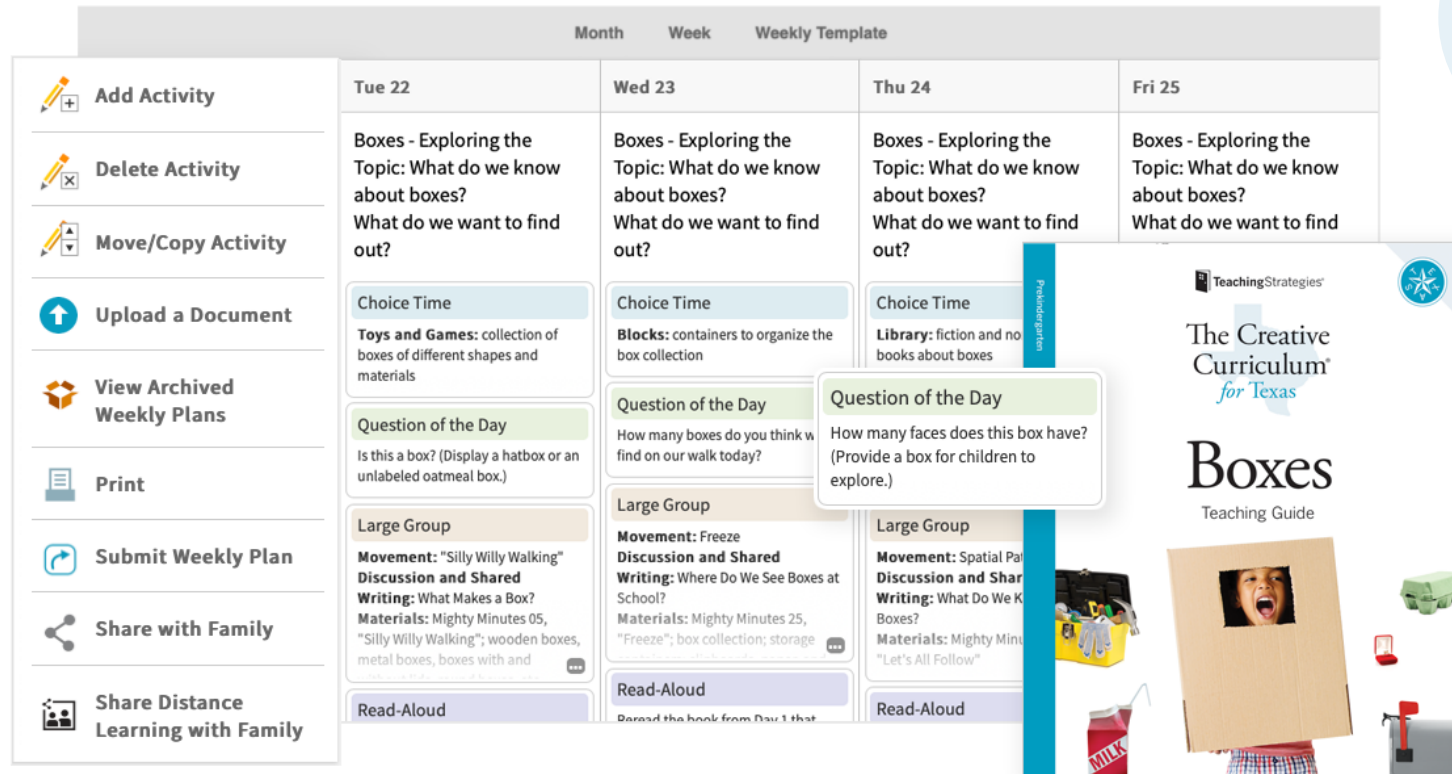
Month Week Weekly Template

Add Activity

Delete Activity

Move/Copy Activity

Upload a Document

View Archived Weekly Plans

Print

Submit Weekly Plan

Share with Family

Share Distance Learning with Family

Tue 22

Boxes - Exploring the Topic: What do we know about boxes?
What do we want to find out?

Choice Time
**Toys and Games:** collection of boxes of different shapes and materials

Question of the Day
Is this a box? (Display a hatbox or an unlabeled oatmeal box.)

Large Group
**Movement:** "Silly Willy Walking"
**Discussion and Shared Writing:** What Makes a Box?
**Materials:** Mighty Minutes 05, "Silly Willy Walking"; wooden boxes, metal boxes, boxes with and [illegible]

Read-Aloud

Wed 23

Boxes - Exploring the Topic: What do we know about boxes?
What do we want to find out?

Choice Time
**Blocks:** containers to organize the box collection

Question of the Day
How many boxes do you think w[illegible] find on our walk today?

Large Group
**Movement:** Freeze
**Discussion and Shared Writing:** Where Do We See Boxes at School?
**Materials:** Mighty Minutes 25, "Freeze"; box collection; storage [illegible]

Read-Aloud
Reread the book from Day 1 that

Thu 24

Boxes - Exploring the Topic: What do we know about boxes?
What do we want to find out?

Choice Time
**Library:** fiction and no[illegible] books about boxes

Question of the Day
How many faces does this box have? (Provide a box for children to explore.)

Large Group
**Movement:** Spatial Pat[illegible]
**Discussion and Shar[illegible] Writing:** What Do We K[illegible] Boxes?
**Materials:** Mighty Minu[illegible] "Let's All Follow"

Read-Aloud

Fri 25

Boxes - Exploring the Topic: What do we know about boxes?
What do we want to find

Prekindergarten

TeachingStrategies

The Creative Curriculum® for Texas

Boxes
Teaching Guide

MILK